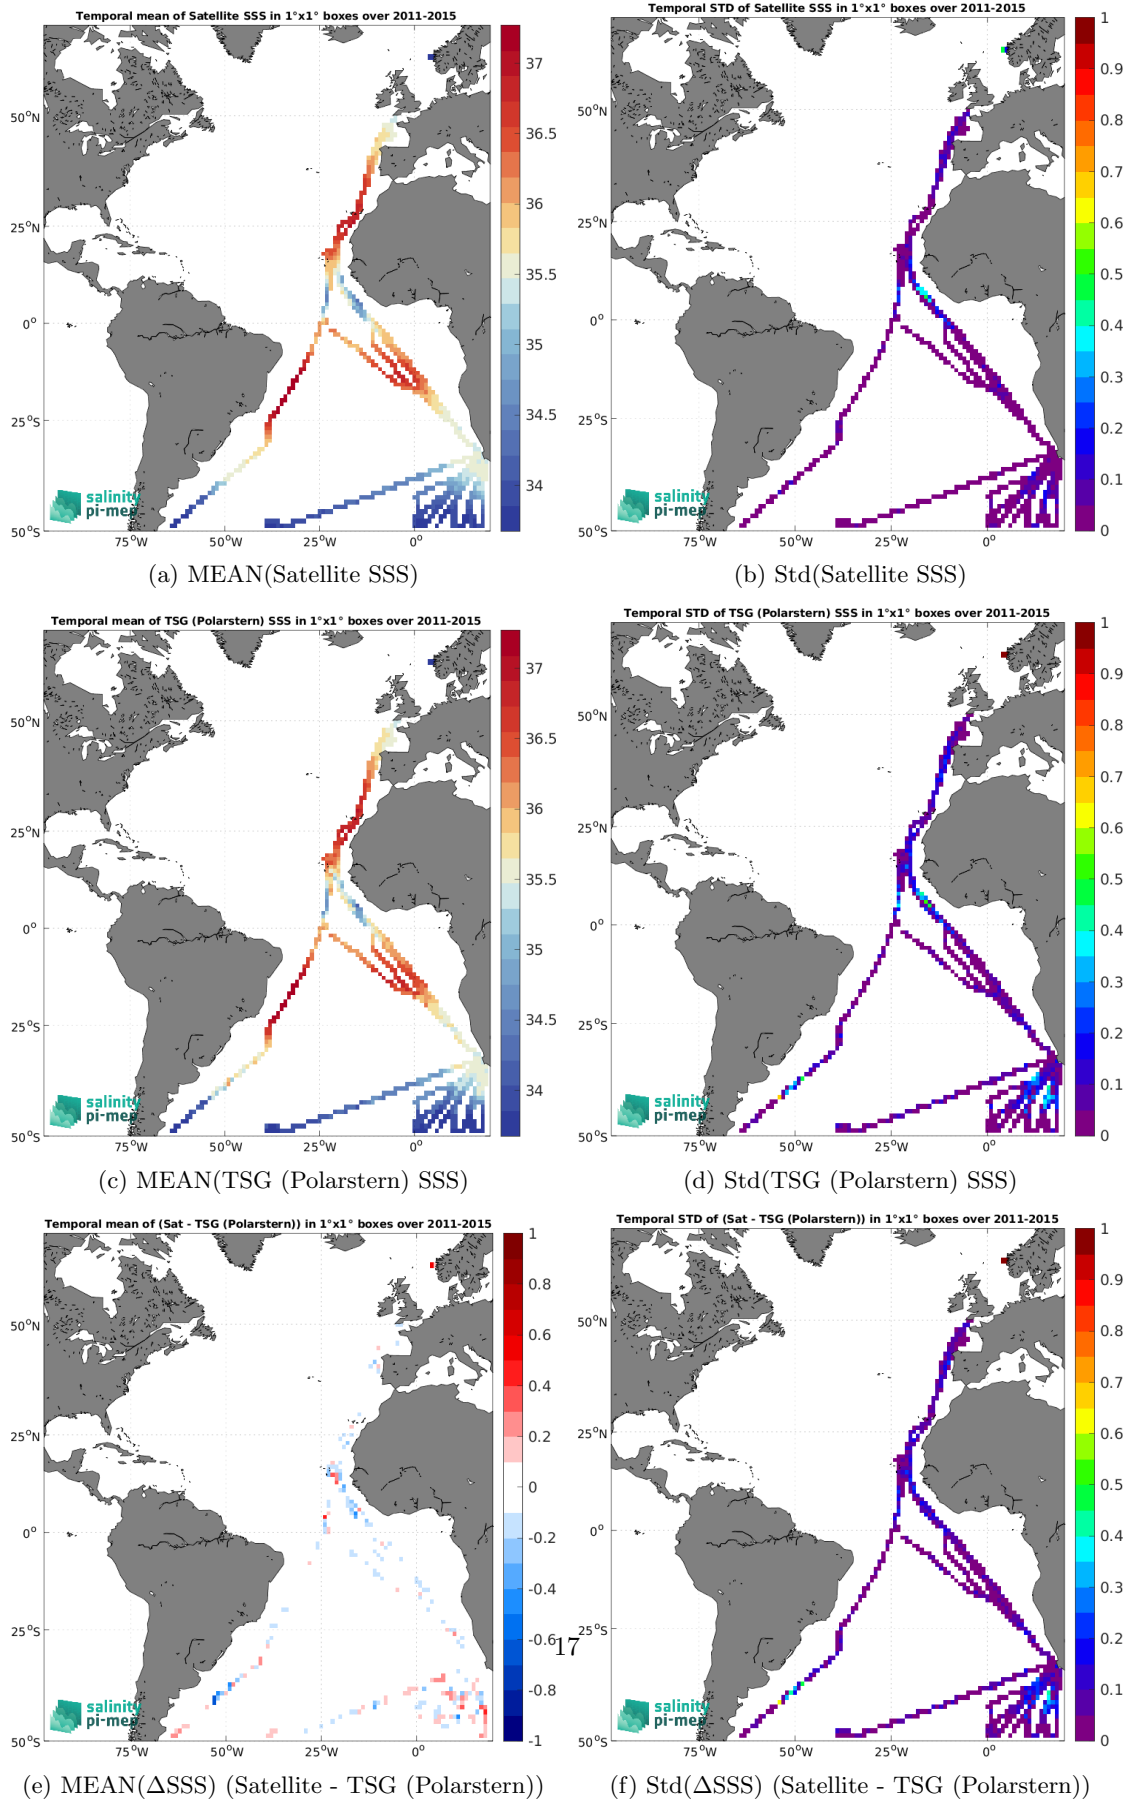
Temporal mean of Satellite SSS in 1°x1° boxes over 2011-2015

50°N
25°N
0°
25°S
50°S
75°W 50°W 25°W 0°

37
36.5
36
35.5
35
34.5
34

salinity pi-mep

(a) MEAN(Satellite SSS)

Temporal STD of Satellite SSS in 1°x1° boxes over 2011-2015

50°N
25°N
0°
25°S
50°S
75°W 50°W 25°W 0°

1
0.9
0.8
0.7
0.6
0.5
0.4
0.3
0.2
0.1
0

salinity pi-mep

(b) Std(Satellite SSS)

Temporal mean of TSG (Polarstern) SSS in 1°x1° boxes over 2011-2015

50°N
25°N
0°
25°S
50°S
75°W 50°W 25°W 0°

37
36.5
36
35.5
35
34.5
34

salinity pi-mep

(c) MEAN(TSG (Polarstern) SSS)

Temporal STD of TSG (Polarstern) SSS in 1°x1° boxes over 2011-2015

50°N
25°N
0°
25°S
50°S
75°W 50°W 25°W 0°

1
0.9
0.8
0.7
0.6
0.5
0.4
0.3
0.2
0.1
0

salinity pi-mep

(d) Std(TSG (Polarstern) SSS)

Temporal mean of (Sat - TSG (Polarstern)) in 1°x1° boxes over 2011-2015

50°N
25°N
0°
25°S
50°S
75°W 50°W 25°W 0°

1
0.8
0.6
0.4
0.2
0
-0.2
-0.4
-0.6
-0.8
-1

salinity pi-mep

(e) MEAN($\Delta$SSS) (Satellite - TSG (Polarstern))

17

Temporal STD of (Sat - TSG (Polarstern)) in 1°x1° boxes over 2011-2015

50°N
25°N
0°
25°S
50°S
75°W 50°W 25°W 0°

1
0.9
0.8
0.7
0.6
0.5
0.4
0.3
0.2
0.1
0

salinity pi-mep

(f) Std($\Delta$SSS) (Satellite - TSG (Polarstern))